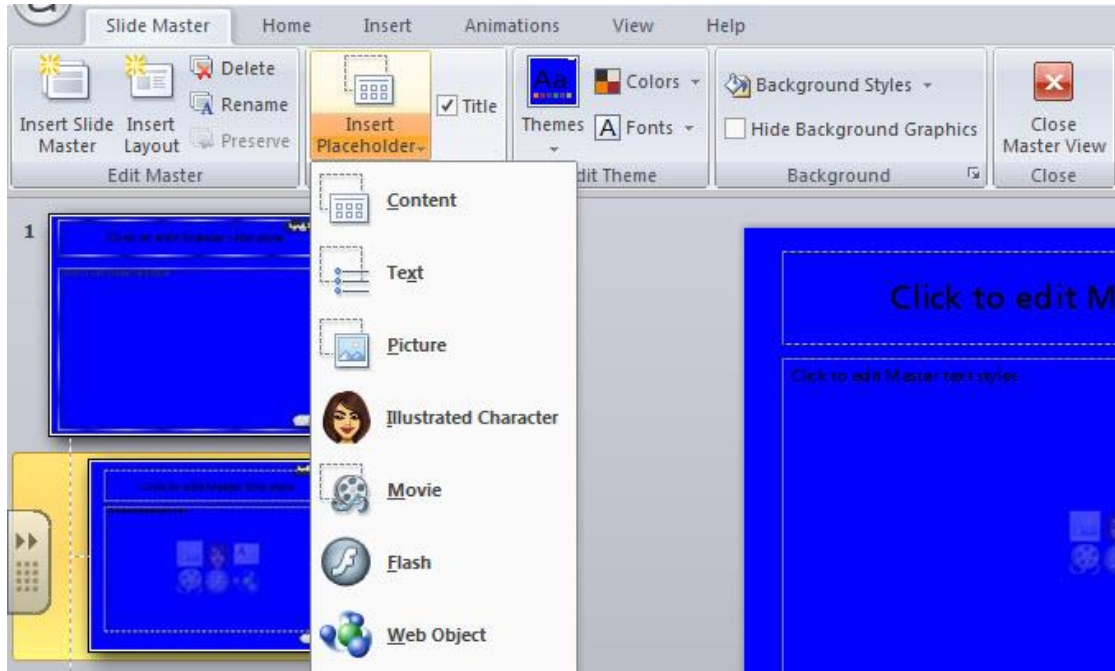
Slide Master Home Insert Animations View Help

Insert Slide Master
Insert Layout
Delete
Rename
Preserve
Edit Master

Insert Placeholder
Title

Themes
Colors
Fonts
dit Theme

Background Styles
Hide Background Graphics
Background

Close Master View
Close

Content
Text
Picture
Illustrated Character
Movie
Flash
Web Object

1

Click to edit Master title style

Click to edit M

Click to edit Master text styles